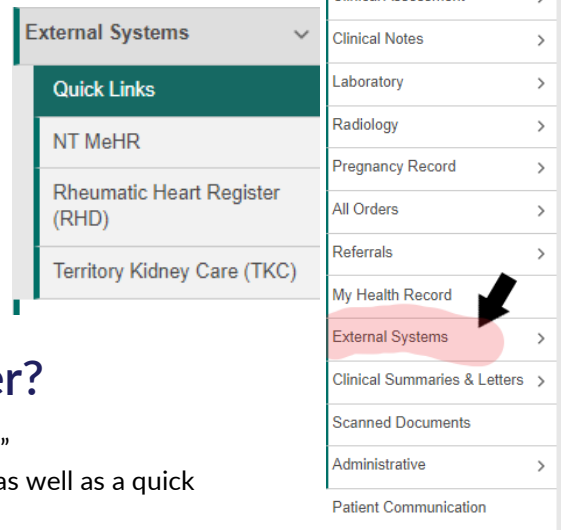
External Systems

Quick Links

NT MeHR

Rheumatic Heart Register (RHD)

Territory Kidney Care (TKC)

er?

”

as well as a quick

Clinical Assessment

Clinical Notes

Laboratory

Radiology

Pregnancy Record

All Orders

Referrals

My Health Record

External Systems

Clinical Summaries & Letters

Scanned Documents

Administrative

Patient Communication